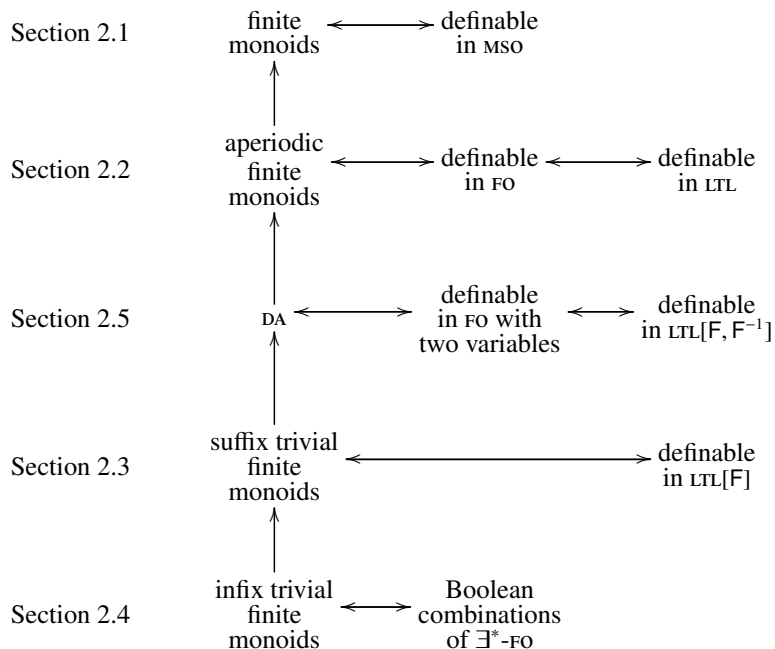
Section 2.1

finite monoids

definable in MSO

Section 2.2

aperiodic finite monoids

definable in FO

definable in LTL

Section 2.5

DA

definable in FO with two variables

definable in LTL[F, $F^{-1}$]

Section 2.3

suffix trivial finite monoids

definable in LTL[F]

Section 2.4

infix trivial finite monoids

Boolean combinations of $\exists^*$-FO